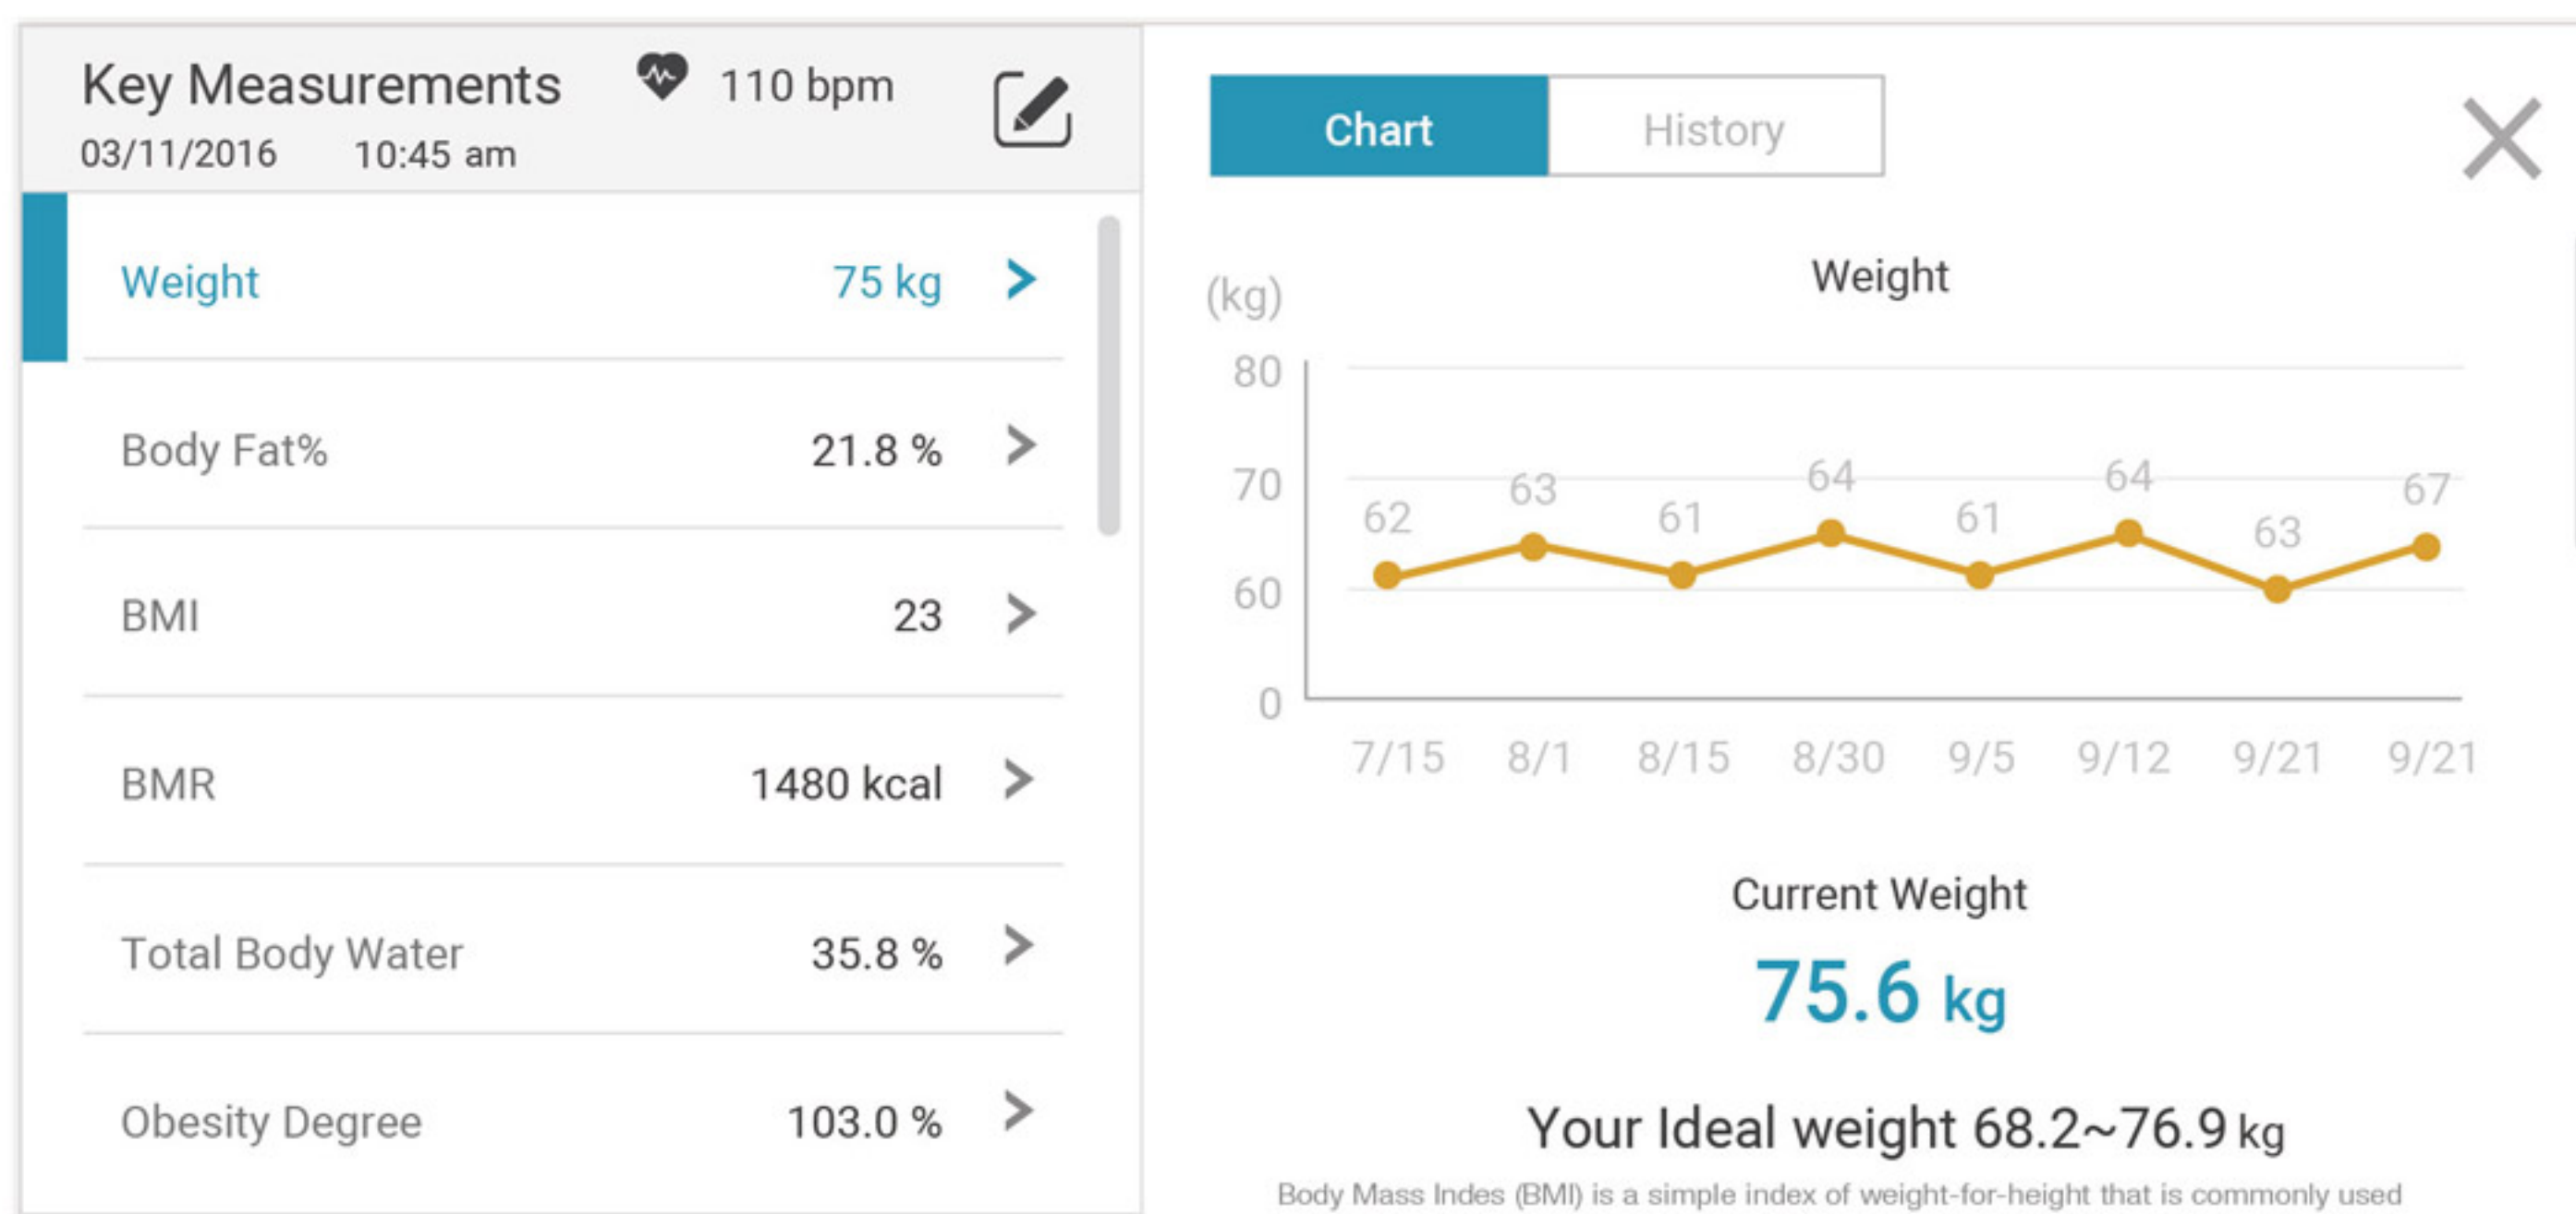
Key Measurements 110 bpm
03/11/2016 10:45 am

Weight 75 kg
Body Fat% 21.8 %
BMI 23
BMR 1480 kcal
Total Body Water 35.8 %
Obesity Degree 103.0 %

Chart History

Weight
(kg)
80
70
60
0
62 63 61 64 61 64 63 67
7/15 8/1 8/15 8/30 9/5 9/12 9/21 9/21

Current Weight
75.6 kg
Your Ideal weight 68.2~76.9 kg
Body Mass Indes (BMI) is a simple index of weight-for-height that is commonly used